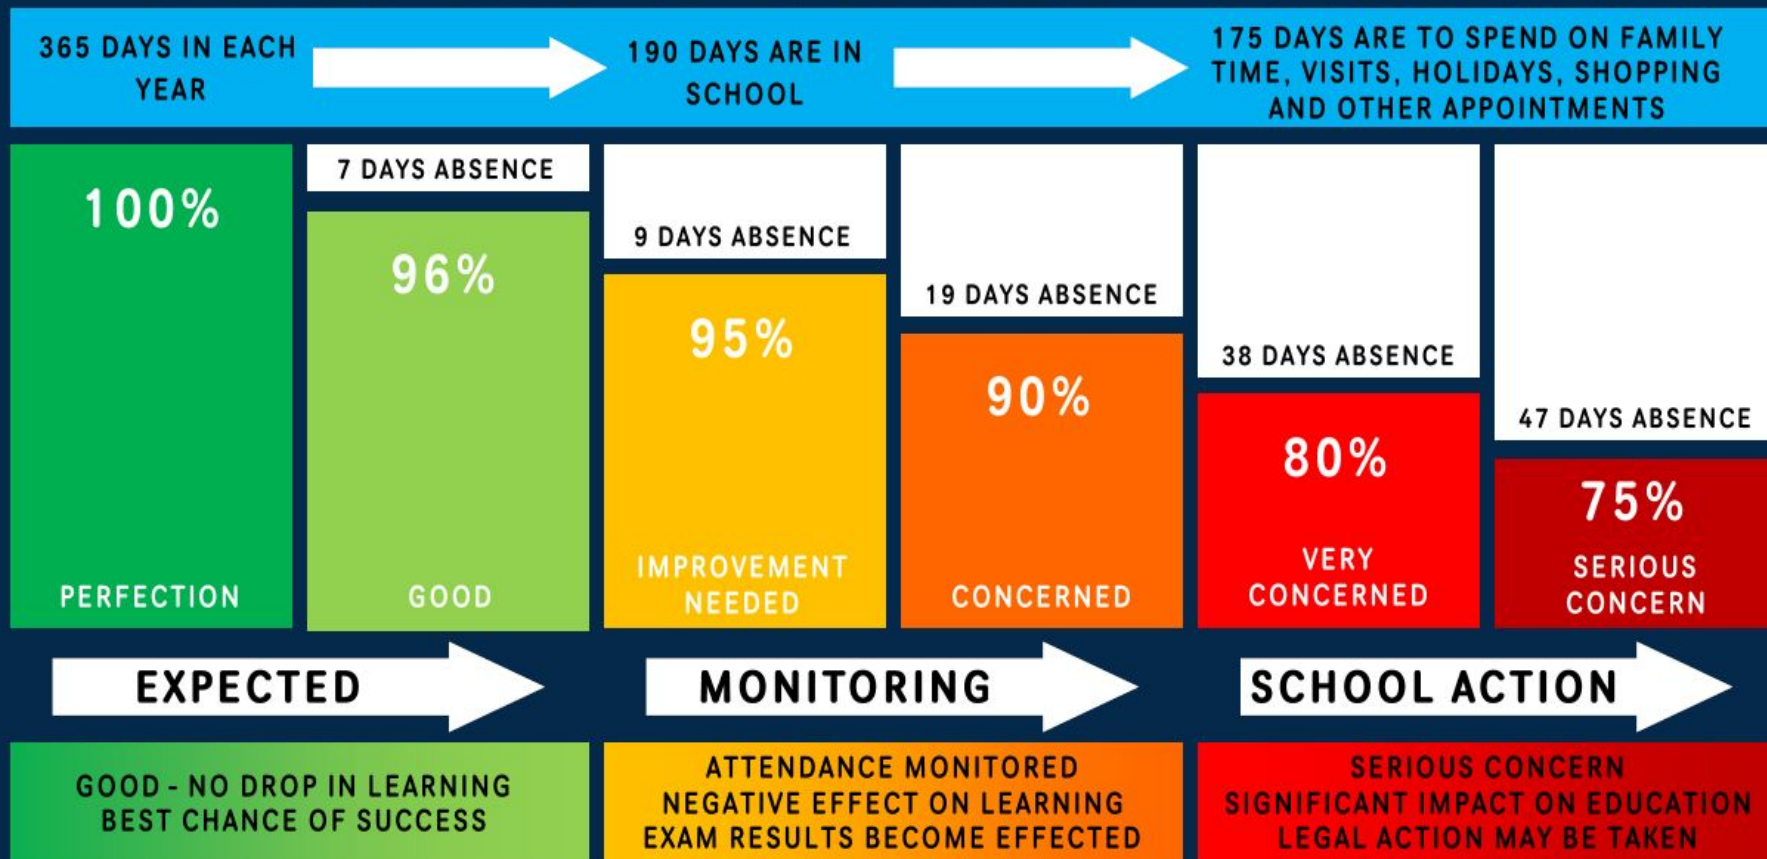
365 DAYS IN EACH YEAR

190 DAYS ARE IN SCHOOL

175 DAYS ARE TO SPEND ON FAMILY TIME, VISITS, HOLIDAYS, SHOPPING AND OTHER APPOINTMENTS

100%

PERFECTION

7 DAYS ABSENCE

96%

GOOD

9 DAYS ABSENCE

95%

IMPROVEMENT NEEDED

19 DAYS ABSENCE

90%

CONCERNED

38 DAYS ABSENCE

80%

VERY CONCERNED

47 DAYS ABSENCE

75%

SERIOUS CONCERN

EXPECTED

MONITORING

SCHOOL ACTION

GOOD - NO DROP IN LEARNING
BEST CHANCE OF SUCCESS

ATTENDANCE MONITORED
NEGATIVE EFFECT ON LEARNING
EXAM RESULTS BECOME EFFECTED

SERIOUS CONCERN
SIGNIFICANT IMPACT ON EDUCATION
LEGAL ACTION MAY BE TAKEN